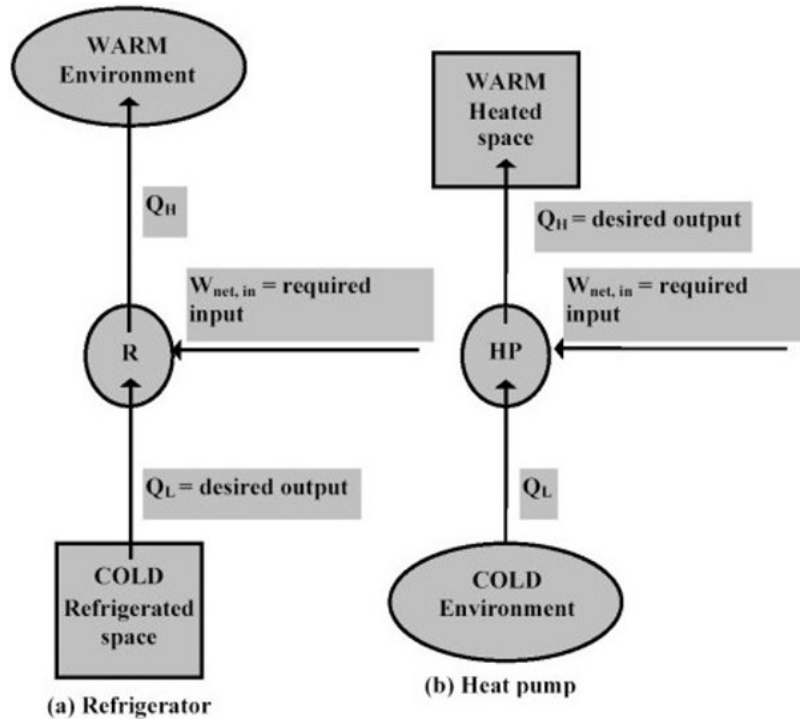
WARM
Environment

$Q_H$

$W_{net, in}$ = required input

R

$Q_L$ = desired output

COLD
Refrigerated space

(a) Refrigerator

WARM
Heated space

$Q_H$ = desired output

$W_{net, in}$ = required input

HP

$Q_L$

COLD
Environment

(b) Heat pump